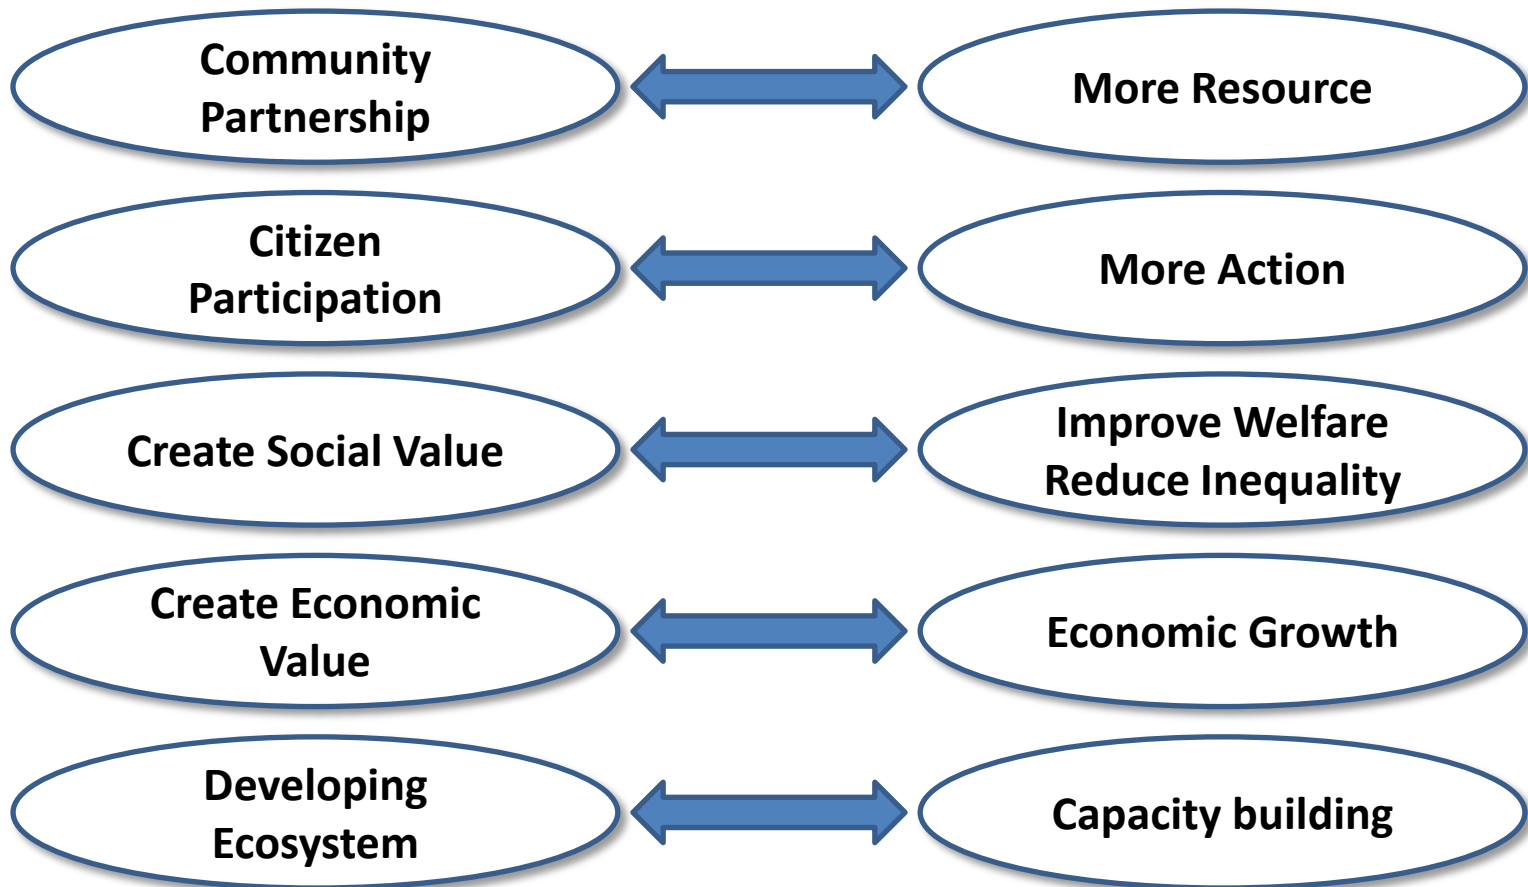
Community Partnership

More Resource

Citizen Participation

More Action

Create Social Value

Improve Welfare
Reduce Inequality

Create Economic Value

Economic Growth

Developing Ecosystem

Capacity building